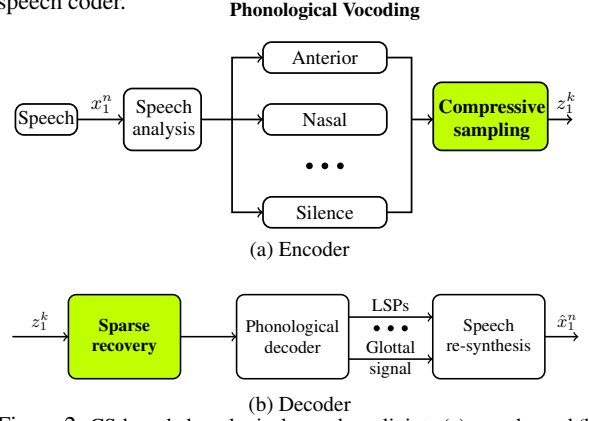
speech coder.

Phonological Vocoding

Speech $x_1^n$ Speech analysis

Anterior

Nasal

• • •

Silence

Compressive sampling $z_1^k$

(a) Encoder

$z_1^k$ Sparse recovery

Phonological decoder

LSPs

• • •

Glottal signal

Speech re-synthesis $\hat{x}_1^n$

(b) Decoder

Figure 2. CS-based phonological vocoder split into (a) encoder and (b) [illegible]